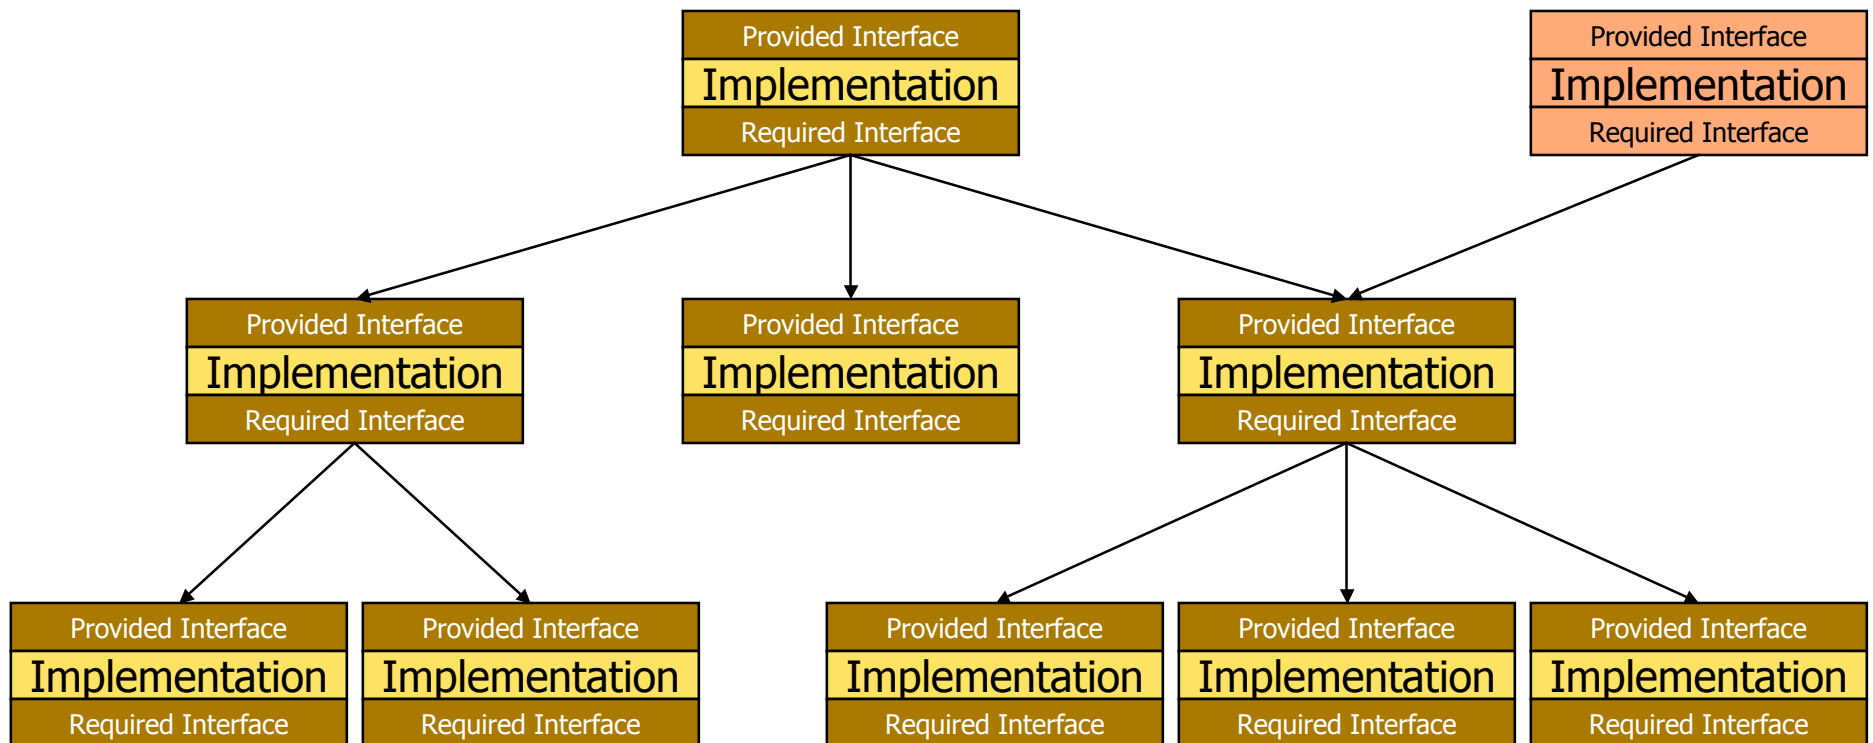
Provided Interface
Implementation
Required Interface

Provided Interface
Implementation
Required Interface

Provided Interface
Implementation
Required Interface

Provided Interface
Implementation
Required Interface

Provided Interface
Implementation
Required Interface

Provided Interface
Implementation
Required Interface

Provided Interface
Implementation
Required Interface

Provided Interface
Implementation
Required Interface

Provided Interface
Implementation
Required Interface

Provided Interface
Implementation
Required Interface